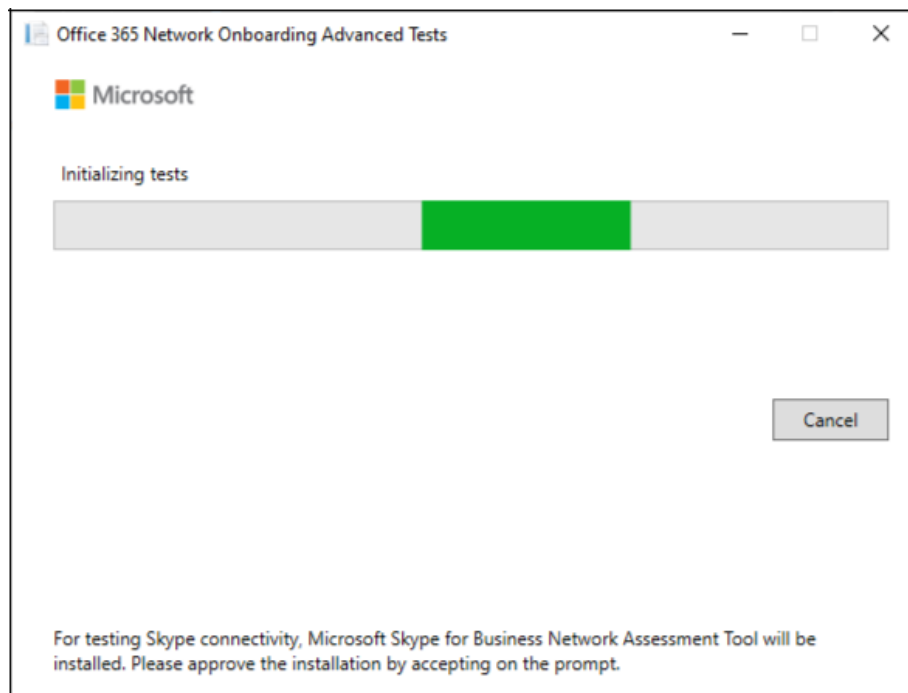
Office 365 Network Onboarding Advanced Tests

Microsoft

Initializing tests

Cancel

For testing Skype connectivity, Microsoft Skype for Business Network Assessment Tool will be installed. Please approve the installation by accepting on the prompt.